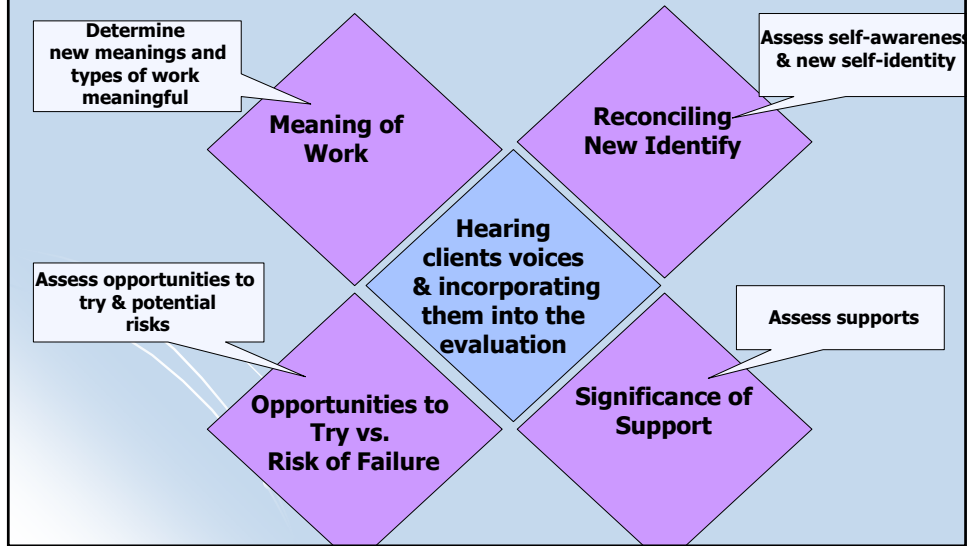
Determine new meanings and types of work meaningful

Meaning of Work

Assess self-awareness & new self-identity

Reconciling New Identify

Hearing clients voices & incorporating them into the evaluation

Assess opportunities to try & potential risks

Opportunities to Try vs. Risk of Failure

Assess supports

Significance of Support